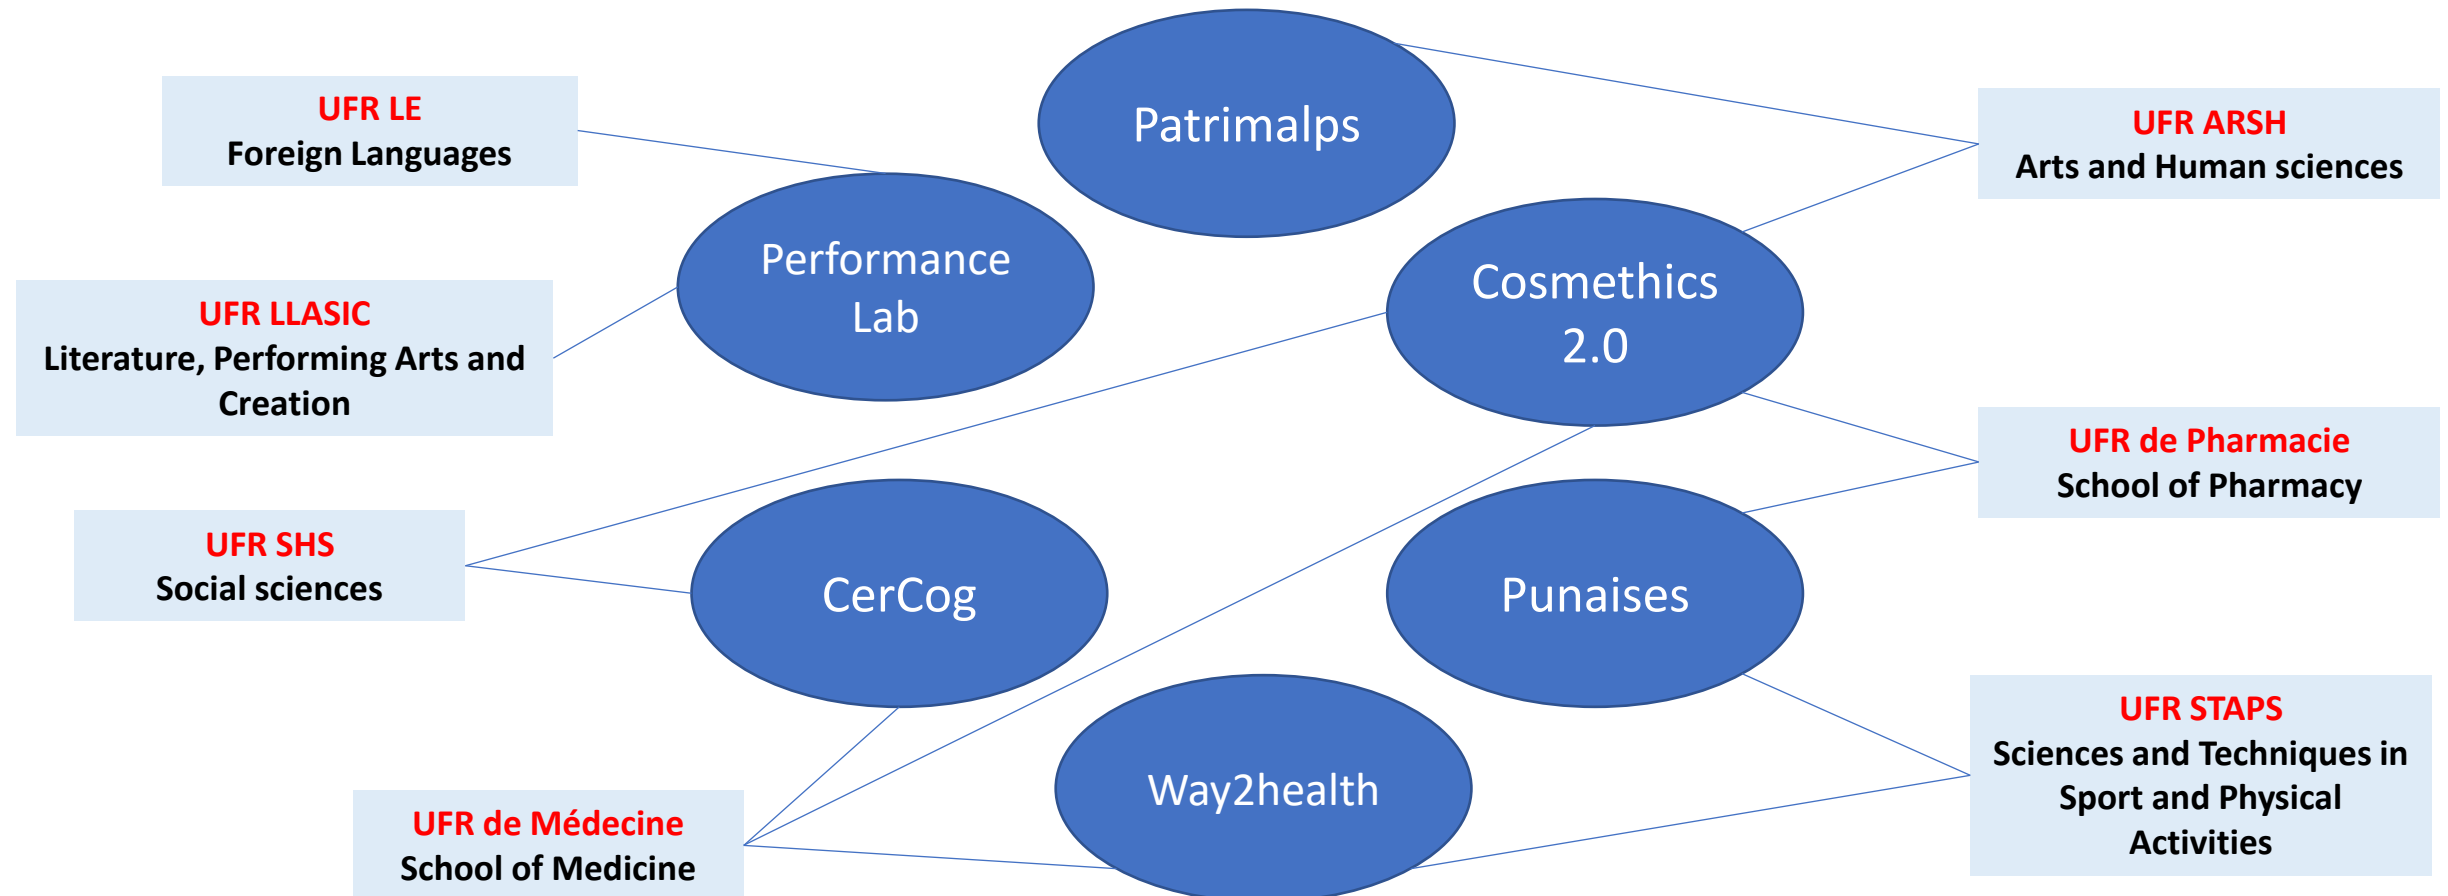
UFR LE
Foreign Languages

Patrimalps

UFR ARSH
Arts and Human sciences

Performance Lab

Cosmethics 2.0

UFR LLASIC
Literature, Performing Arts and Creation

UFR de Pharmacie
School of Pharmacy

UFR SHS
Social sciences

CerCog

Punaises

UFR STAPS
Sciences and Techniques in Sport and Physical Activities

Way2health

UFR de Médecine
School of Medicine